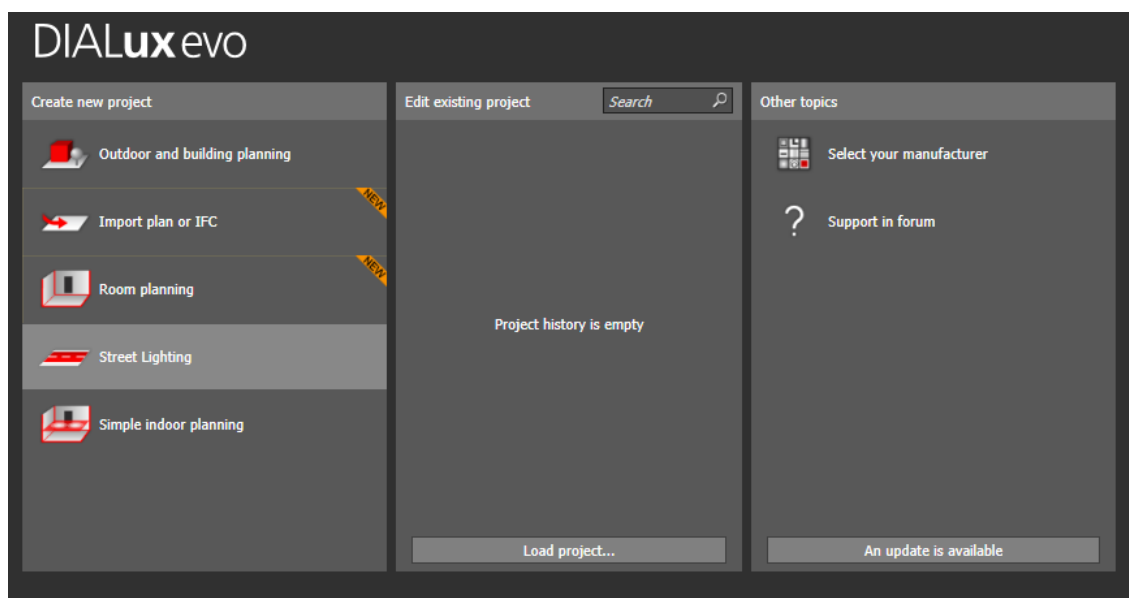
DIALux evo

Create new project

Outdoor and building planning

Import plan or IFC

NEW

Room planning

NEW

Street Lighting

Simple indoor planning

Edit existing project

Search

Project history is empty

Load project...

Other topics

Select your manufacturer

?

Support in forum

An update is available